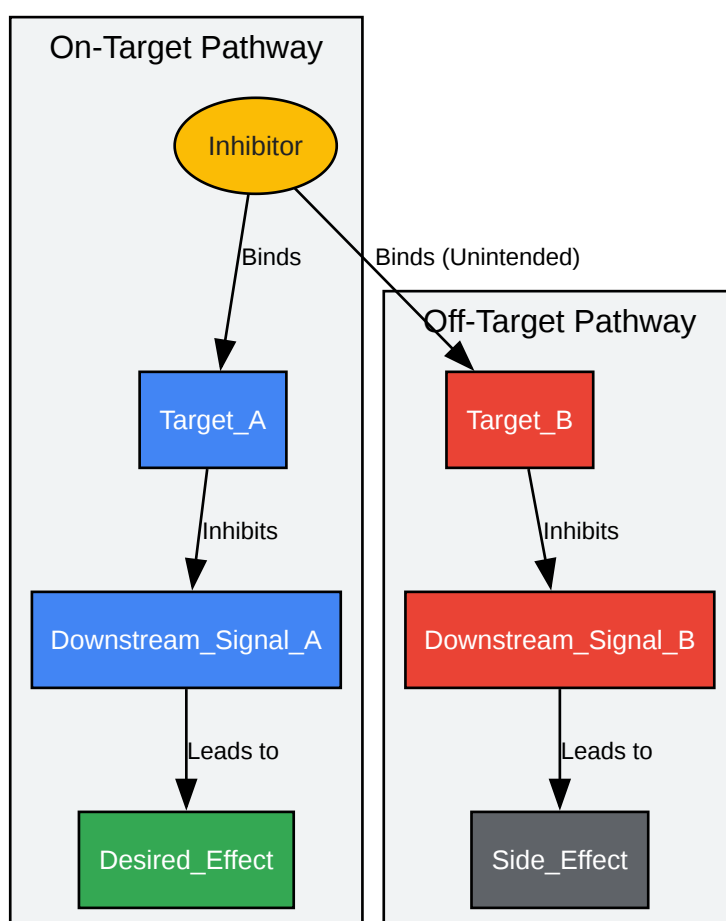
On-Target Pathway

Inhibitor

Binds

Binds (Unintended)

Off-Target Pathway

Target_A

Target_B

Inhibits

Inhibits

Downstream_Signal_A

Downstream_Signal_B

Leads to

Leads to

Desired_Effect

Side_Effect